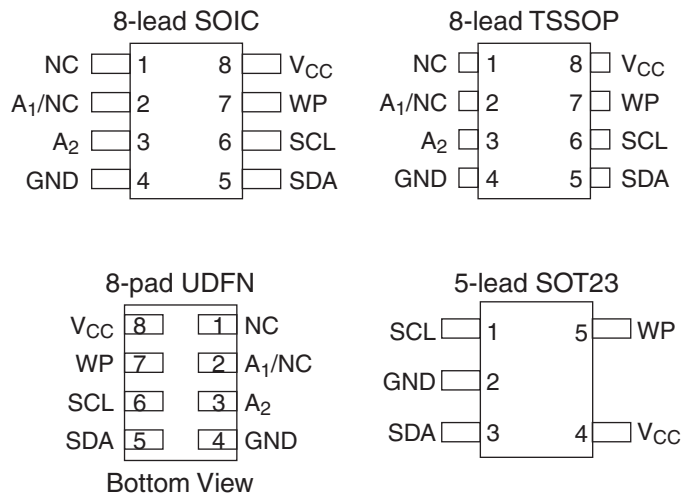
8-lead SOIC

NC 1 8 $V_{CC}$
$A_1$/NC 2 7 WP
$A_2$ 3 6 SCL
GND 4 5 SDA

8-lead TSSOP

NC 1 8 $V_{CC}$
$A_1$/NC 2 7 WP
$A_2$ 3 6 SCL
GND 4 5 SDA

8-pad UDFN

$V_{CC}$ 8 1 NC
WP 7 2 $A_1$/NC
SCL 6 3 $A_2$
SDA 5 4 GND

Bottom View

5-lead SOT23

SCL 1 5 WP
GND 2
SDA 3 4 $V_{CC}$